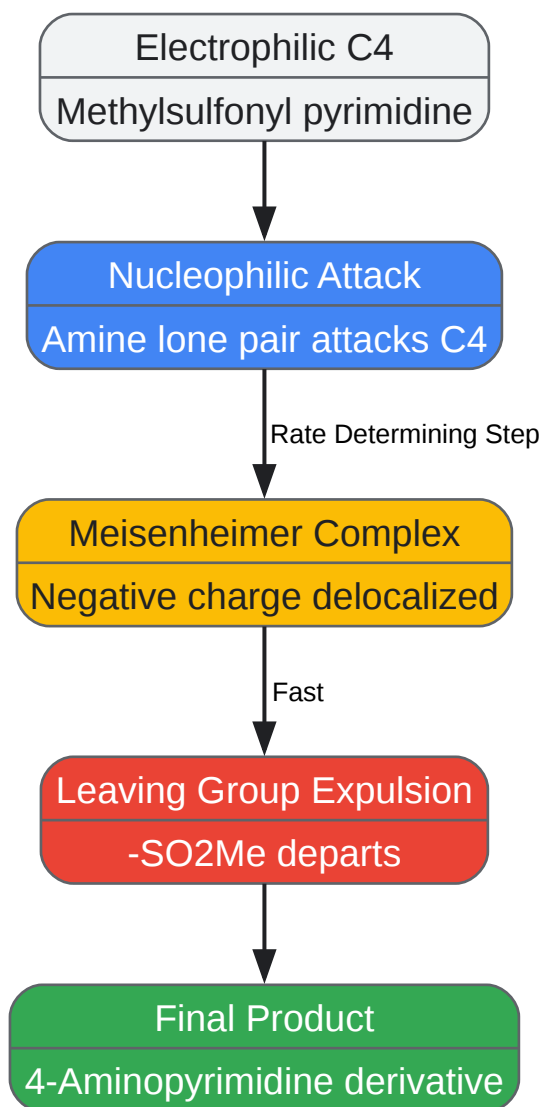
Electrophilic C4
Methylsulfonyl pyrimidine

Nucleophilic Attack
Amine lone pair attacks C4

Rate Determining Step

Meisenheimer Complex
Negative charge delocalized

Fast

Leaving Group Expulsion
-SO2Me departs

Final Product
4-Aminopyrimidine derivative